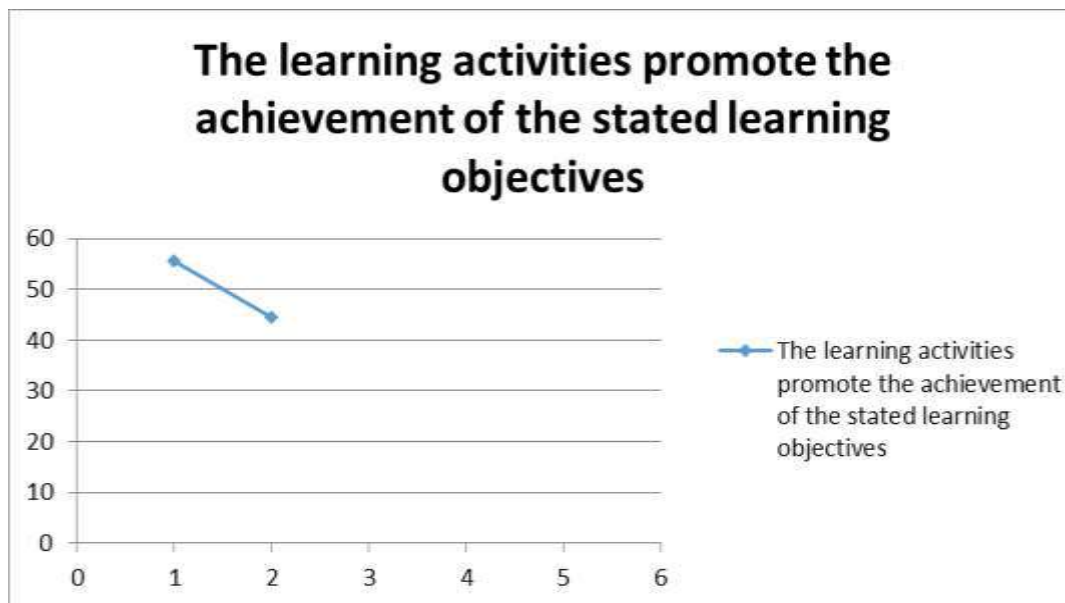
The learning activities promote the achievement of the stated learning objectives

60
50
40
30
20
10
0

0 1 2 3 4 5 6

The learning activities promote the achievement of the stated learning objectives